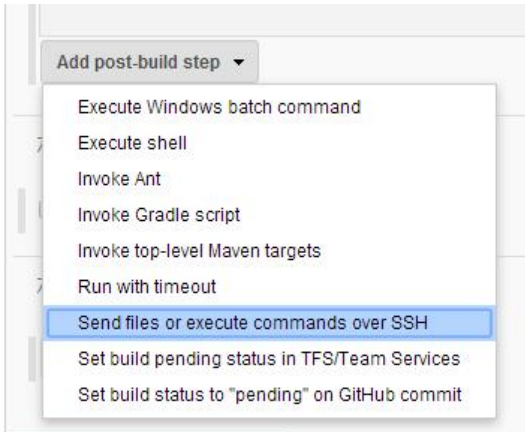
Add post-build step ▾

Execute Windows batch command
Execute shell
Invoke Ant
Invoke Gradle script
Invoke top-level Maven targets
Run with timeout
Send files or execute commands over SSH
Set build pending status in TFS/Team Services
Set build status to "pending" on GitHub commit